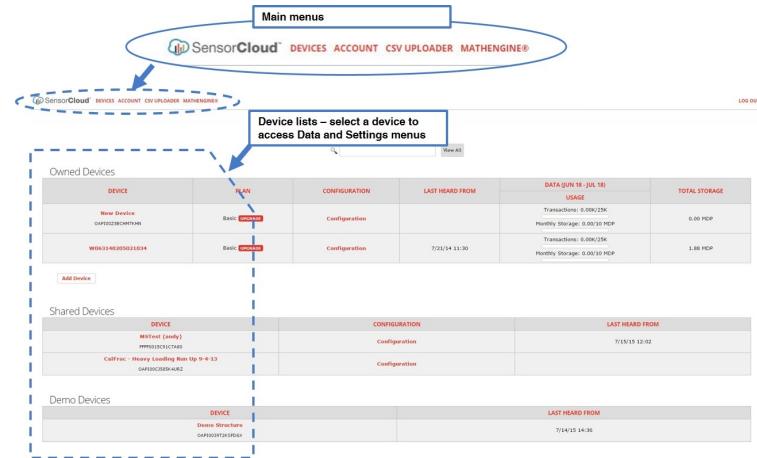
Main menus

SensorCloud™ DEVICES ACCOUNT CSV UPLOADER MATHENGINE®

SensorCloud DEVICES ACCOUNT CSV UPLOADER MATHENGINE®

LOG OU

Device lists – select a device to access Data and Settings menus

View All

Owned Devices

| DEVICE | PLAN | CONFIGURATION | LAST HEARD FROM | DATA (JUN 18 - JUL 18) USAGE | TOTAL STORAGE |
|---|---|---|---|---|---|
| New Device OAPI0028CHMTKMN | Basic UPGRADE | Configuration | | Transactions: 0.00K/25K Monthly Storage: 0.00/10 MDP | 0.00 MDP |
| W063146205021034 | Basic UPGRADE | Configuration | 7/21/14 11:30 | Transactions: 0.00K/25K Monthly Storage: 0.00/10 MDP | 1.86 MDP |

Add Device

Shared Devices

| DEVICE | CONFIGURATION | LAST HEARD FROM |
|---|---|---|
| MSTest (andy) FFFF0010C91C7A85 | Configuration | 7/15/15 12:02 |
| CalFroc - Heavy Loading Run Up 9-4-13 OAPI00C3585K4UBZ | Configuration | |

Demo Devices

| DEVICE | LAST HEARD FROM |
|---|---|
| Demo Structure OAPI0039T2K5PD6V | 7/14/15 14:36 |